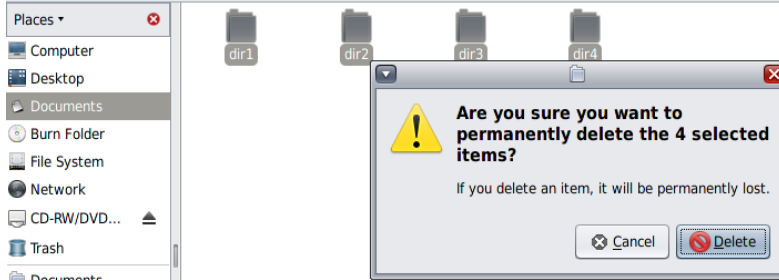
Places ▾

Computer
Desktop
Documents
Burn Folder
File System
Network
CD-RW/DVD...
Trash
Documents

dir1
dir2
dir3
dir4

Are you sure you want to permanently delete the 4 selected items?

If you delete an item, it will be permanently lost.

Cancel
Delete